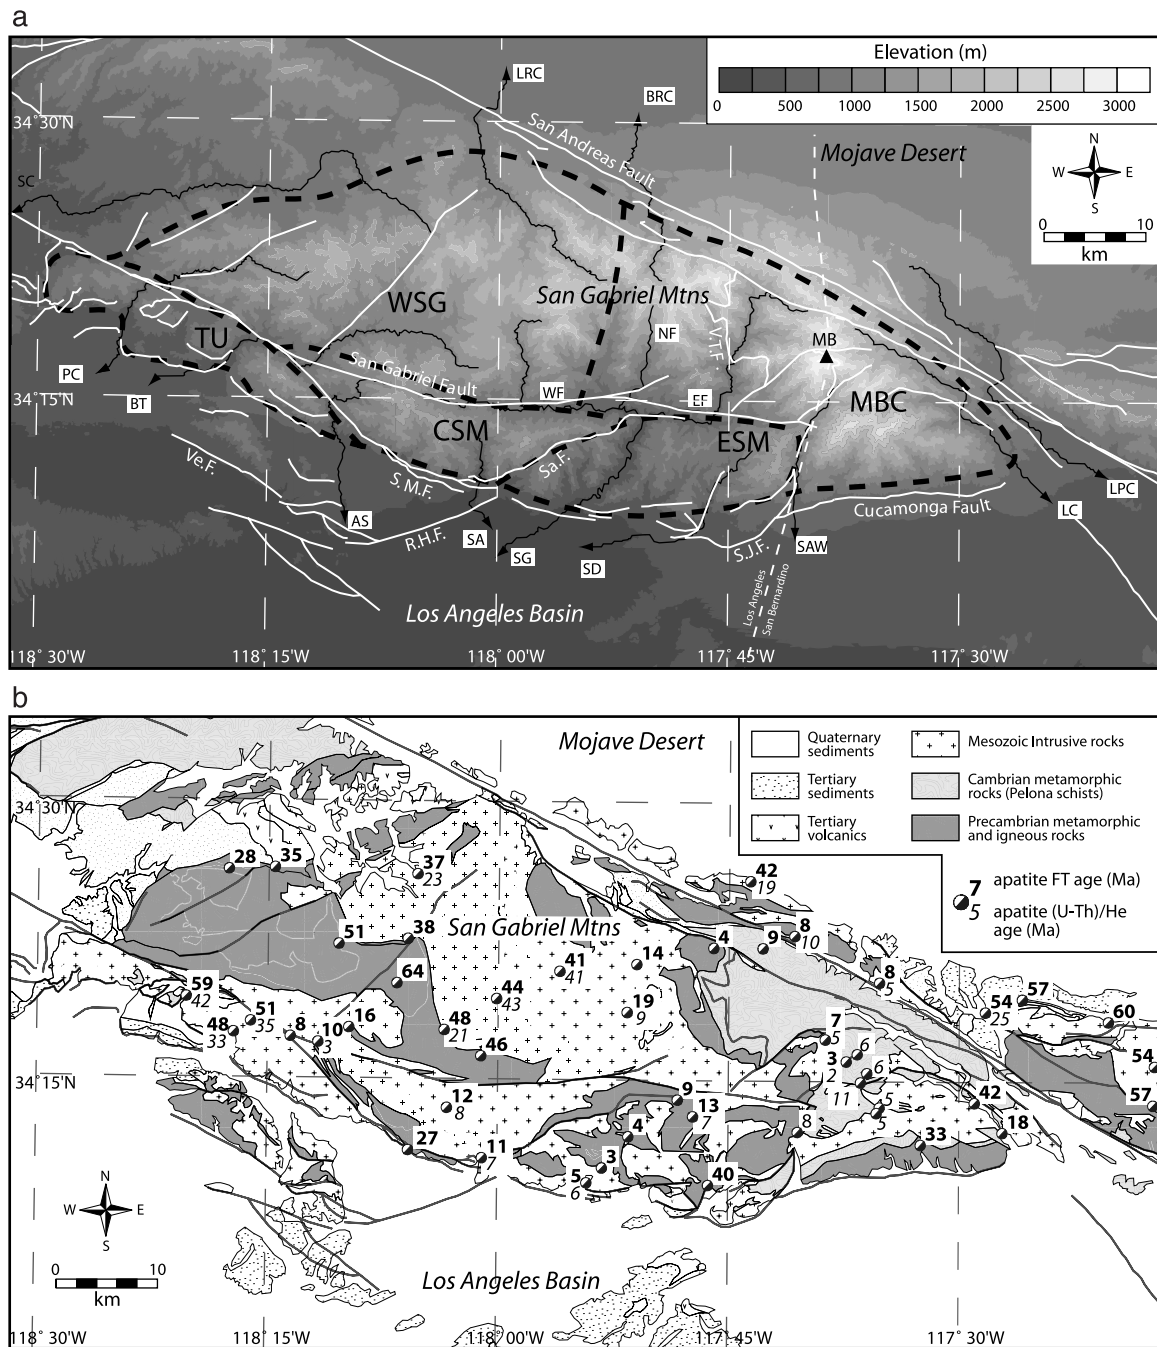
a

Elevation (m)
0 500 1000 1500 2000 2500 3000

N
W E
S
0 10
km

LRC
BRC
34° 30'N
San Andreas Fault
Mojave Desert
SC
WSG
San Gabriel Mtns
TU
NF
V.T.F.
MB
PC
BT
34° 15'N
San Gabriel Fault
WF
EF
MBC
CSM
ESM
Ve.F.
S.M.F.
Sa.F.
LPC
LC
Cucamonga Fault
AS
R.H.F.
SA
SG
SD
S.J.F.
SAW
Los Angeles
San Bernardino
Los Angeles Basin
118° 30'W
118° 15'W
118° 00'W
117° 45'W
117° 30'W

b

Mojave Desert

Quaternary sediments
Tertiary sediments
Tertiary volcanics
Mesozoic Intrusive rocks
Cambrian metamorphic rocks (Pelona schists)
Precambrian metamorphic and igneous rocks
7 apatite FT age (Ma)
5 apatite (U-Th)/He age (Ma)

34° 30'N
28
35
37
23
42
19
San Gabriel Mtns
51
38
4
9
8
10
41
41
14
64
44
43
8
5
59
42
19
9
54
25
57
60
51
35
48
33
8
10
3
16
48
21
7
5
46
3
2
6
6
54
34° 15'N
11
5
5
42
57
12
8
9
13
7
18
27
11
7
4
8
33
3
5
6
40
N
W E
S
0 10
km
Los Angeles Basin
118° 30'W
118° 15'W
118° 00'W
117° 45'W
117° 30'W